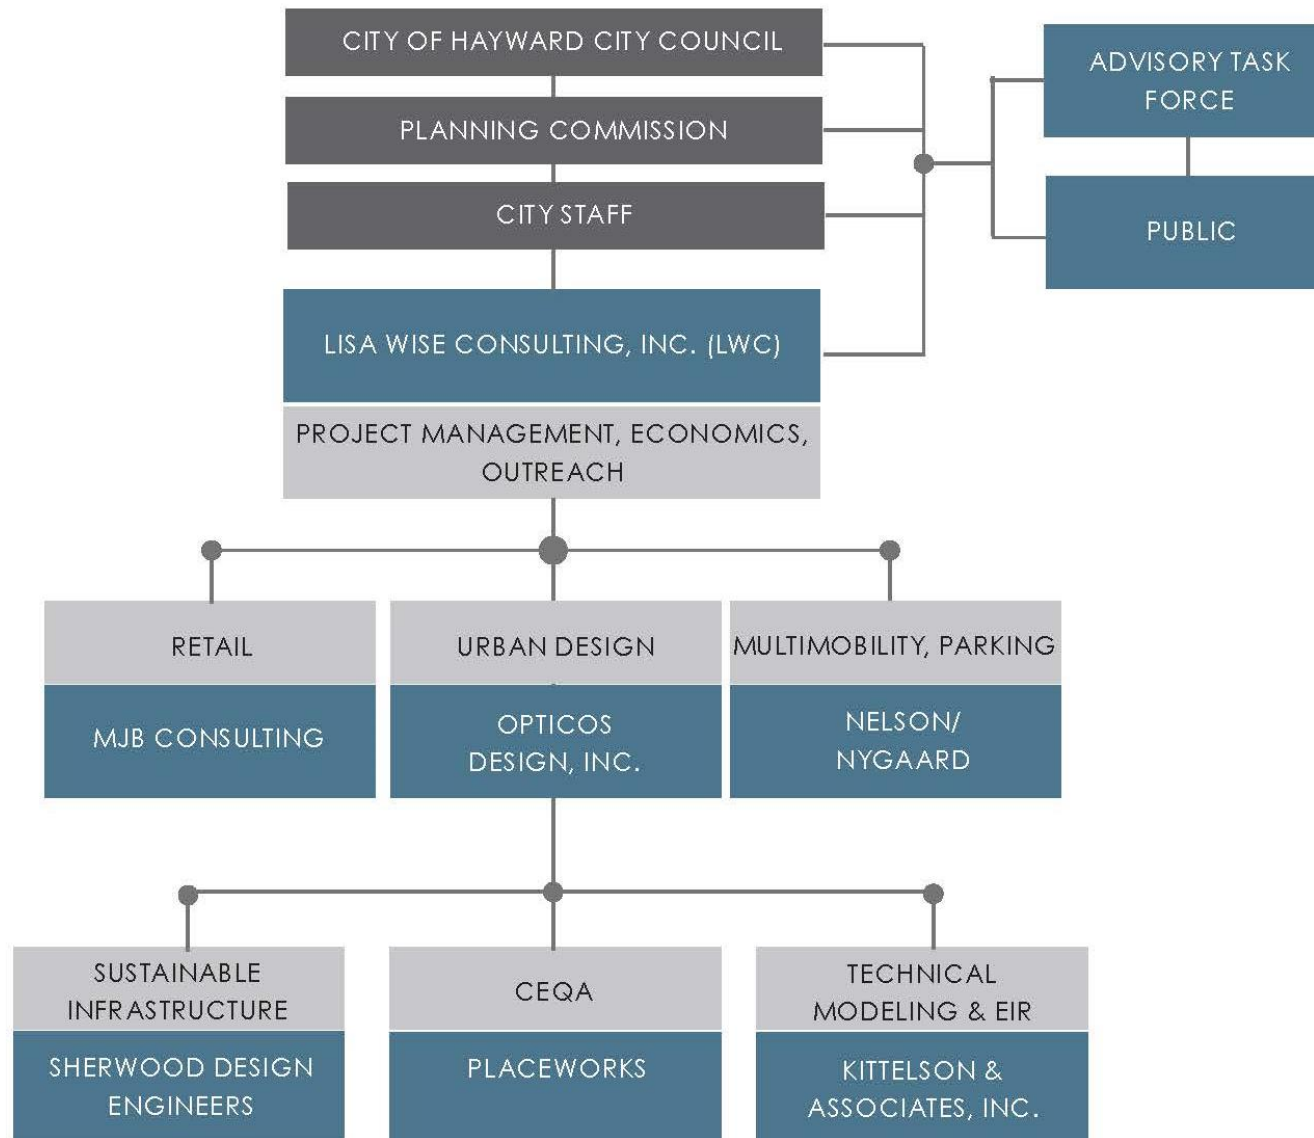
CITY OF HAYWARD CITY COUNCIL

PLANNING COMMISSION

CITY STAFF

ADVISORY TASK FORCE

PUBLIC

LISA WISE CONSULTING, INC. (LWC)

PROJECT MANAGEMENT, ECONOMICS, OUTREACH

RETAIL

MJB CONSULTING

URBAN DESIGN

OPTICOS DESIGN, INC.

MULTIMOBILITY, PARKING

NELSON/ NYGAARD

SUSTAINABLE INFRASTRUCTURE

SHERWOOD DESIGN ENGINEERS

CEQA

PLACEWORKS

TECHNICAL MODELING & EIR

KITTELSON & ASSOCIATES, INC.